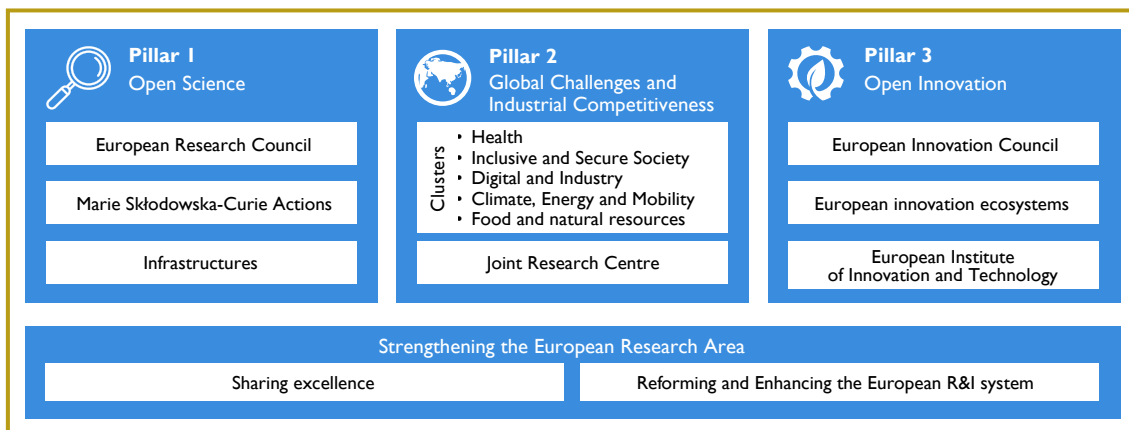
Pillar 1
Open Science

European Research Council

Marie Skłodowska-Curie Actions

Infrastructures

Pillar 2
Global Challenges and Industrial Competitiveness

Clusters
• Health
• Inclusive and Secure Society
• Digital and Industry
• Climate, Energy and Mobility
• Food and natural resources

Joint Research Centre

Pillar 3
Open Innovation

European Innovation Council

European innovation ecosystems

European Institute of Innovation and Technology

Strengthening the European Research Area

Sharing excellence

Reforming and Enhancing the European R&I system